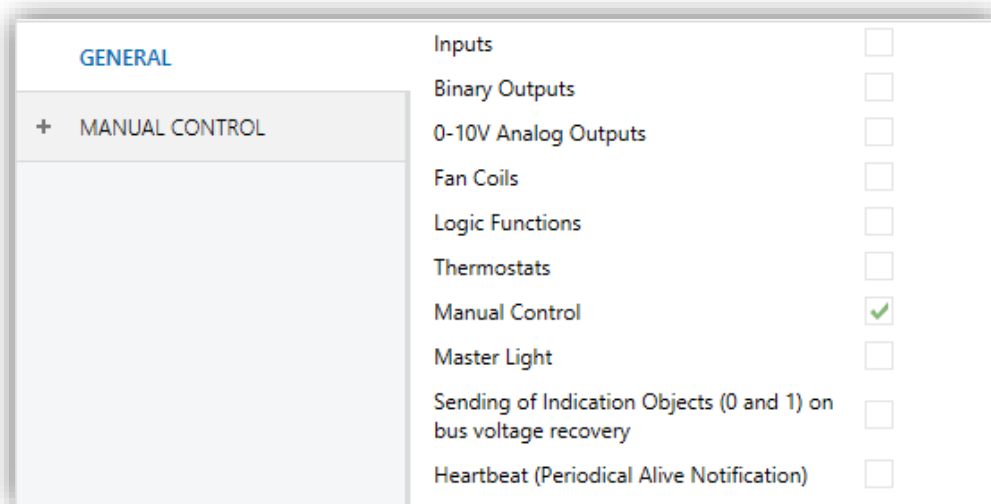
GENERAL

+ MANUAL CONTROL

Inputs

Binary Outputs

0-10V Analog Outputs

Fan Coils

Logic Functions

Thermostats

Manual Control

Master Light

Sending of Indication Objects (0 and 1) on bus voltage recovery

Heartbeat (Periodical Alive Notification)